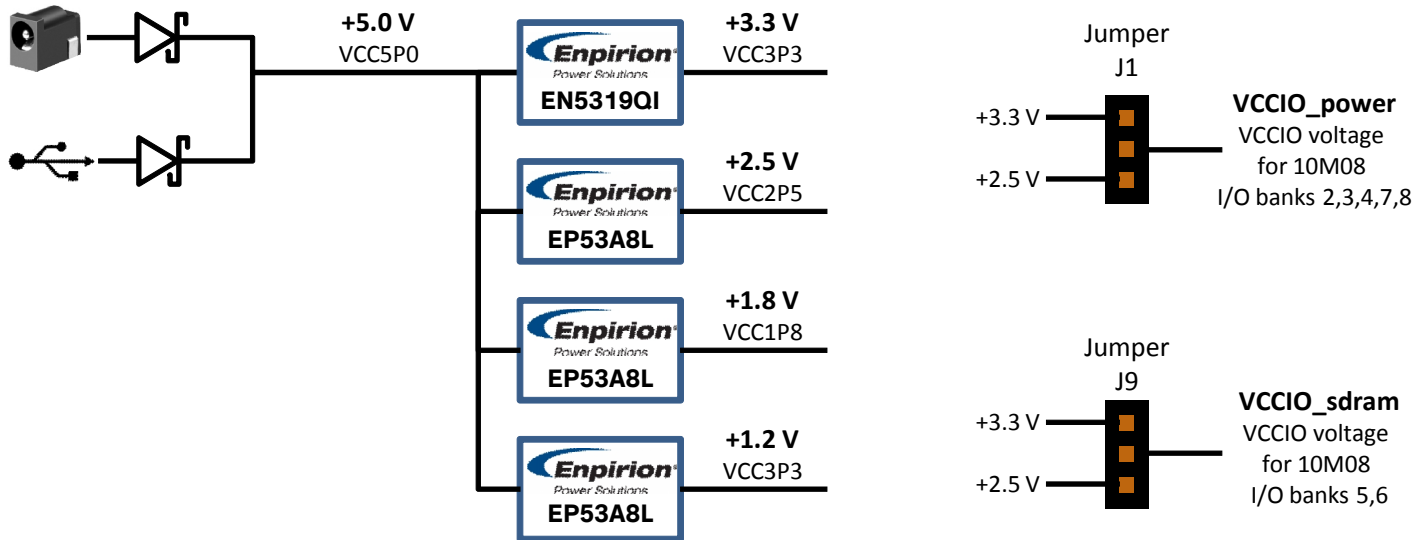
+5.0 V
VCC5P0

Enpirion
Power Solutions
EN5319QI

+3.3 V
VCC3P3

Enpirion
Power Solutions
EP53A8L

+2.5 V
VCC2P5

Enpirion
Power Solutions
EP53A8L

+1.8 V
VCC1P8

Enpirion
Power Solutions
EP53A8L

+1.2 V
VCC3P3

Jumper
J1

+3.3 V
+2.5 V

VCCIO_power
VCCIO voltage
for 10M08
I/O banks 2,3,4,7,8

Jumper
J9

+3.3 V
+2.5 V

VCCIO_sdram
VCCIO voltage
for 10M08
I/O banks 5,6